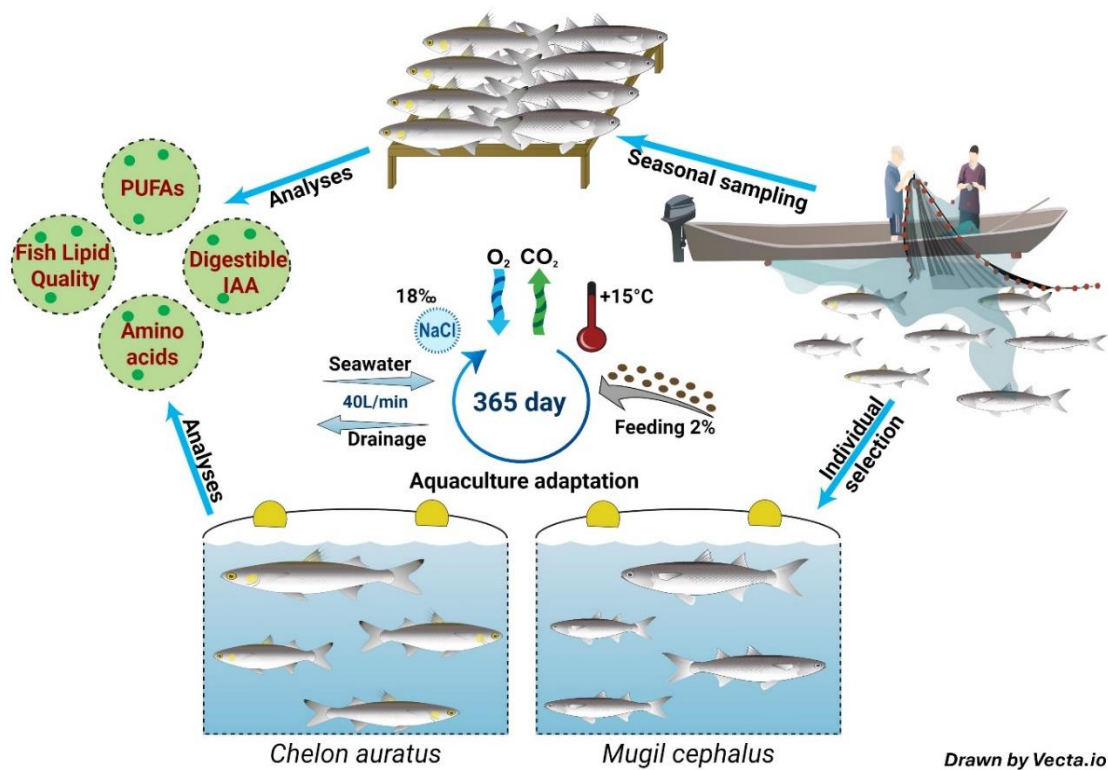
Analyses

Seasonal sampling

PUFAs

Fish Lipid Quality

Digestible IAA

Amino acids

$O_2$ $CO_2$

18‰

NaCl

+15°C

Seawater

40L/min

Drainage

365 day

Feeding 2%

Aquaculture adaptation

Analyses

Individual selection

Chelon auratus

Mugil cephalus

Drawn by Vecta.io